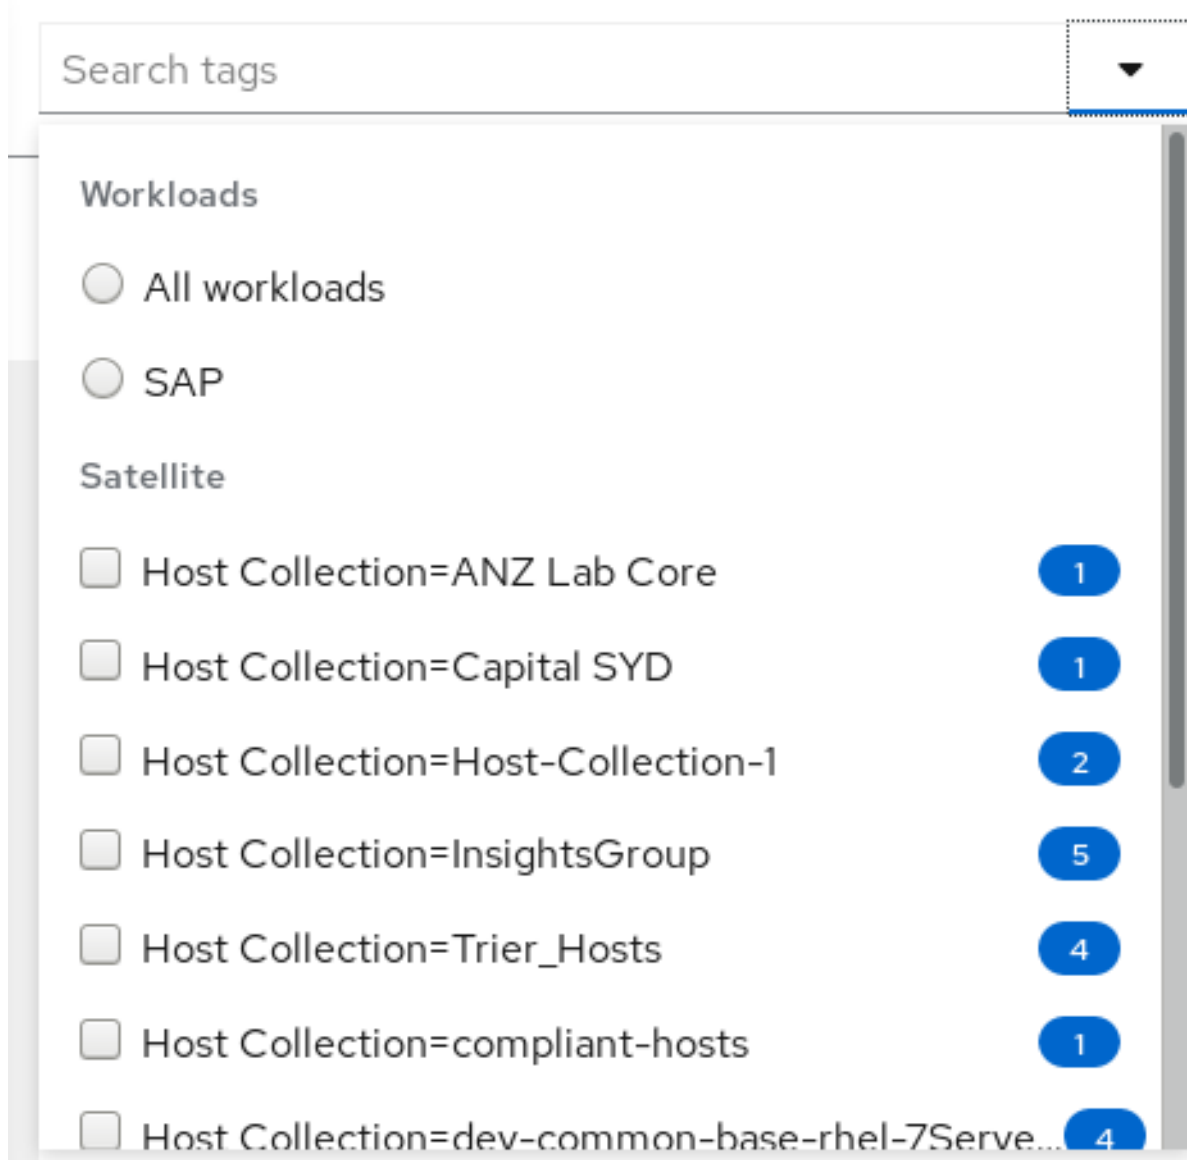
Search tags

Workloads

All workloads

SAP

Satellite

Host Collection=ANZ Lab Core 1

Host Collection=Capital SYD 1

Host Collection=Host-Collection-1 2

Host Collection=InsightsGroup 5

Host Collection=Trier_Hosts 4

Host Collection=compliant-hosts 1

Host Collection=dev-common-base-rhel-7Serve... 4